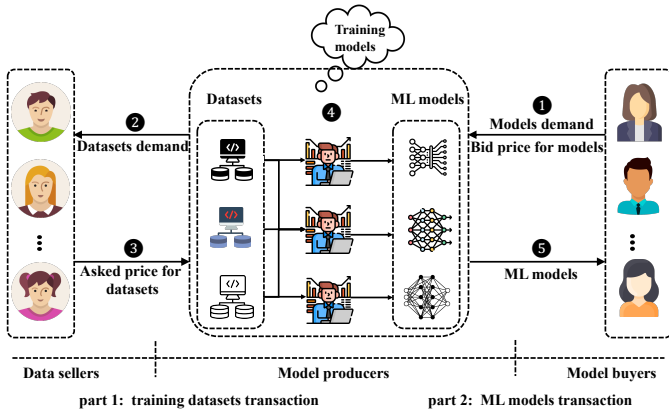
Training models

Datasets

4

ML models

1

Models demand

Bid price for models

2

Datasets demand

3

Asked price for datasets

5

ML models

Data sellers

Model producers

Model buyers

part 1: training datasets transaction

part 2: ML models transaction